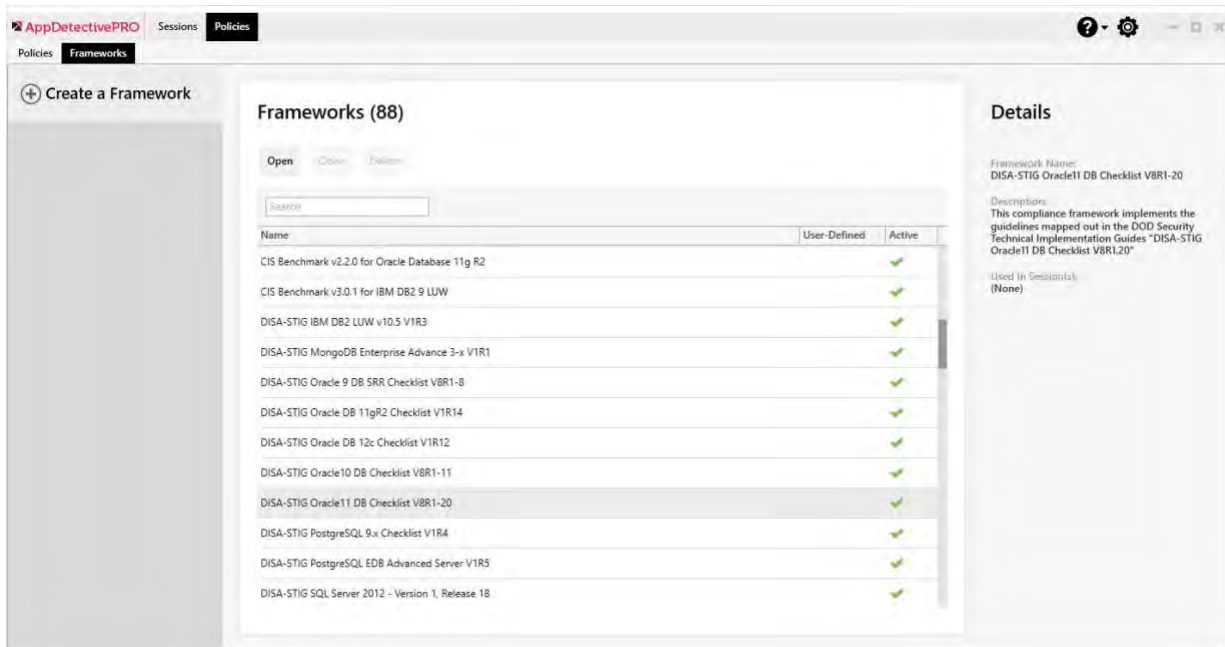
AppDetectivePRO Sessions Policies

Policies Frameworks

Create a Framework

Frameworks (88)

Open Clone Delete

Search

| Name | User-Defined | Active |
|---|---|---|
| CIS Benchmark v2.2.0 for Oracle Database 11g R2 | | ✔ |
| CIS Benchmark v3.0.1 for IBM DB2 9 LUW | | ✔ |
| DISA-STIG IBM DB2 LUW v10.5 V1R3 | | ✔ |
| DISA-STIG MongoDB Enterprise Advance 3-x V1R1 | | ✔ |
| DISA-STIG Oracle 9 DB SRR Checklist V8R1-8 | | ✔ |
| DISA-STIG Oracle DB 11gR2 Checklist V1R14 | | ✔ |
| DISA-STIG Oracle DB 12c Checklist V1R12 | | ✔ |
| DISA-STIG Oracle10 DB Checklist V8R1-11 | | ✔ |
| DISA-STIG Oracle11 DB Checklist V8R1-20 | | ✔ |
| DISA-STIG PostgreSQL 9.x Checklist V1R4 | | ✔ |
| DISA-STIG PostgreSQL EDB Advanced Server V1R5 | | ✔ |
| DISA-STIG SQL Server 2012 - Version 1, Release 18 | | ✔ |

Details

Framework Name:
DISA-STIG Oracle11 DB Checklist V8R1-20

Description:
This compliance framework implements the guidelines mapped out in the DOD Security Technical Implementation Guides "DISA-STIG Oracle11 DB Checklist V8R1.20"

Used In Session(s):
(None)